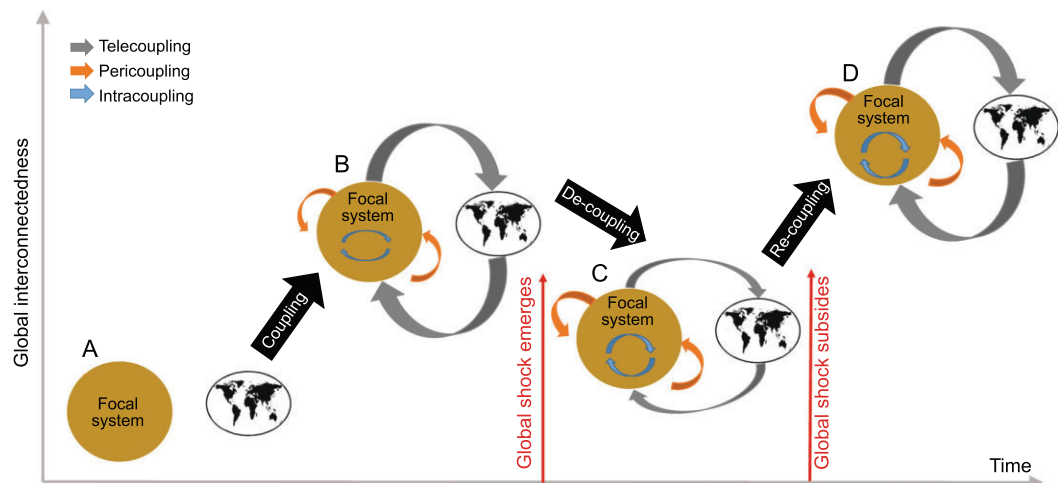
Telecoupling
Pericoupling
Intracoupling

Global interconnectedness

A
Focal system

Coupling

B
Focal system

De-coupling

Global shock emerges

C
Focal system

Re-coupling

Global shock subsides

D
Focal system

Time